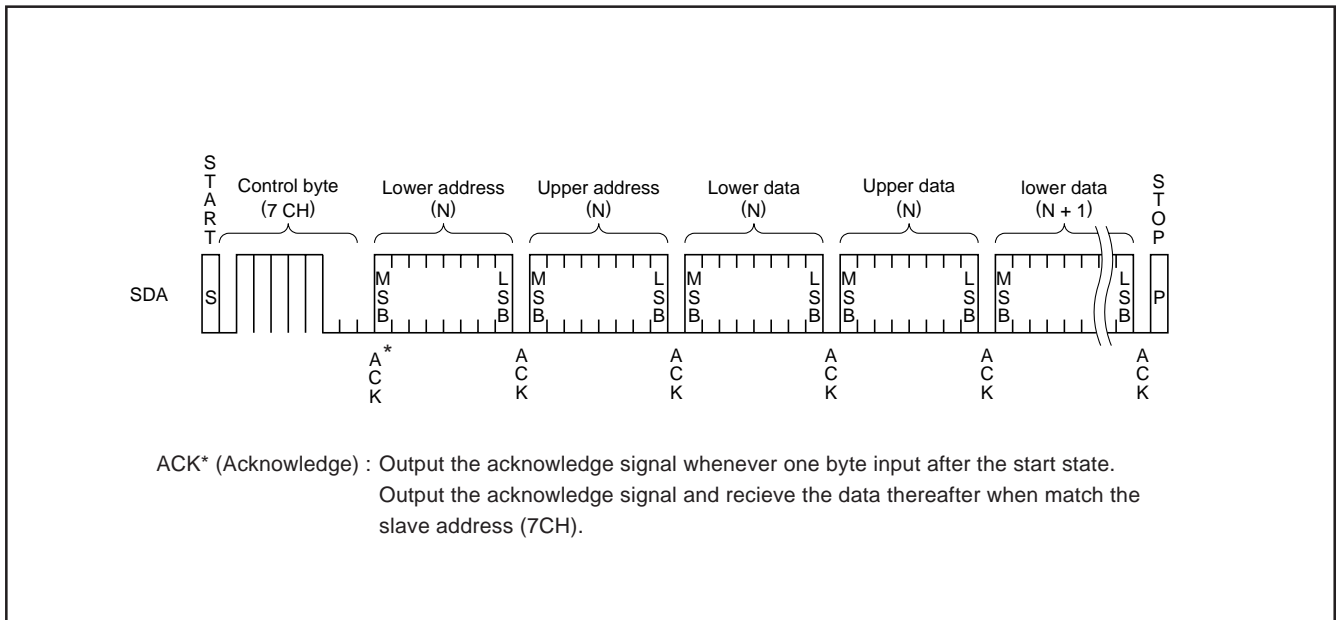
START

Control byte (7 CH)

Lower address (N)

Upper address (N)

Lower data (N)

Upper data (N)

lower data (N + 1)

STOP

SDA

S

MSB LSB

MSB LSB

MSB LSB

MSB LSB

MSB LSB

P

ACK*

ACK

ACK

ACK

ACK

ACK

ACK* (Acknowledge) : Output the acknowledge signal whenever one byte input after the start state. Output the acknowledge signal and recieve the data thereafter when match the slave address (7CH).